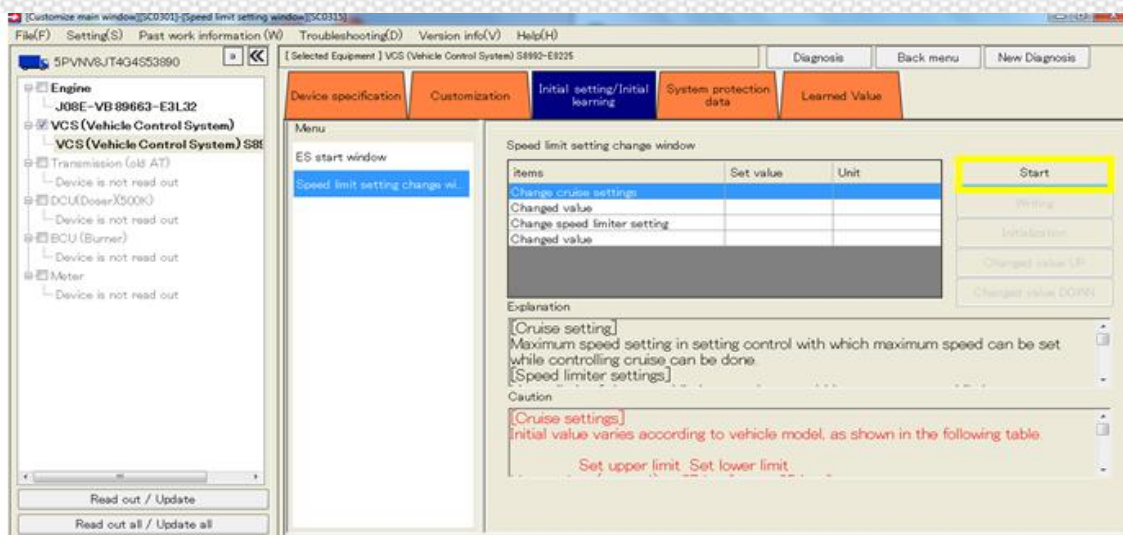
[Customize main window][SC0301]-[Speed limit setting window][SC0315]

File(F) Setting(S) Past work information (W) Troubleshooting(D) Version info(V) Help(H)

5PVNV8JT4G4S53890

Engine
J08E-VB 89663-E3L32
VCS (Vehicle Control System)
VCS (Vehicle Control System) S8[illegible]
Transmission (old AT)
Device is not read out
DCU(Doser)(500K)
Device is not read out
BCU (Burner)
Device is not read out
Meter
Device is not read out

Read out / Update
Read out all / Update all

[ Selected Equipment ] VCS (Vehicle Control System) S8992-E8225

Diagnosis
Back menu
New Diagnosis

Device specification
Customization
Initial setting/Initial learning
System protection data
Learned Value

Menu
ES start window
Speed limit setting change wi...

Speed limit setting change window

| items | Set value | Unit |
|---|---|---|
| Change cruise settings | | |
| Changed value | | |
| Change speed limiter setting | | |
| Changed value | | |

Start
Writing
Initialization
Changed value UP
Changed value DOWN

Explanation
[Cruise setting]
Maximum speed setting in setting control with which maximum speed can be set while controlling cruise can be done.
[Speed limiter settings]

Caution
[Cruise settings]
Initial value varies according to vehicle model, as shown in the following table.

Set upper limit Set lower limit